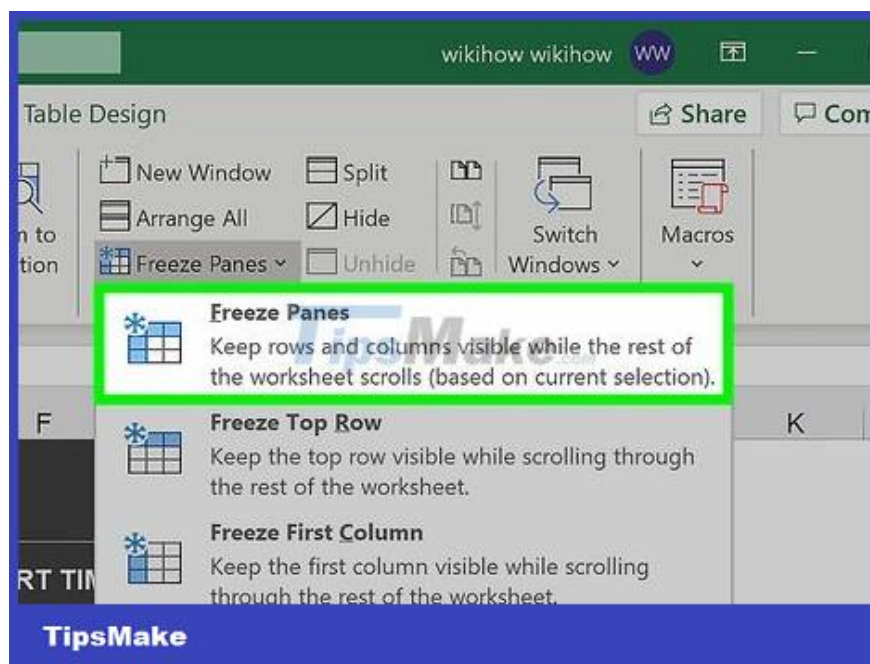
wikihow wikihow WW

Table Design

Share

Com

n to tion

New Window

Arrange All

Freeze Panes

Split

Hide

Unhide

Switch Windows

Macros

Freeze Panes

Keep rows and columns visible while the rest of the worksheet scrolls (based on current selection).

TipsMake

F

K

Freeze Top Row

Keep the top row visible while scrolling through the rest of the worksheet.

Freeze First Column

Keep the first column visible while scrolling through the rest of the worksheet.

RT TI

TipsMake